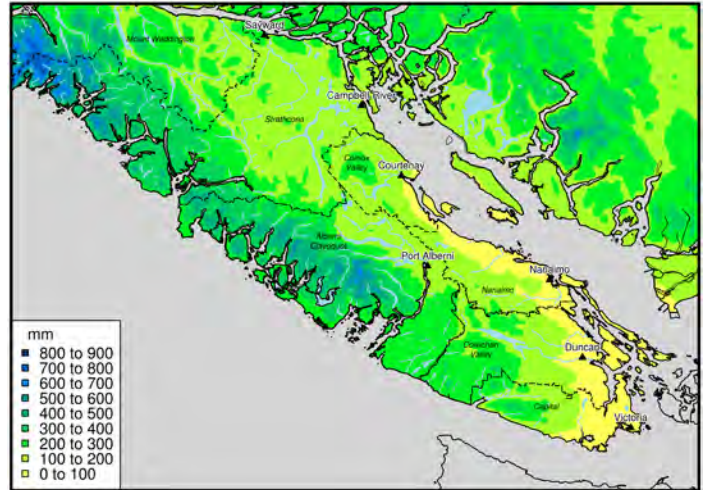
Sayward
Mount Waddington
Campbell River
Strathcona
Comox Valley
Courtenay
Alberni Clayoquot
Port Alberni
Nanaimo
Nanaimo
Cowichan Valley
Duncan
Capital
Victoria

mm
800 to 900
700 to 800
600 to 700
500 to 600
400 to 500
300 to 400
200 to 300
100 to 200
0 to 100